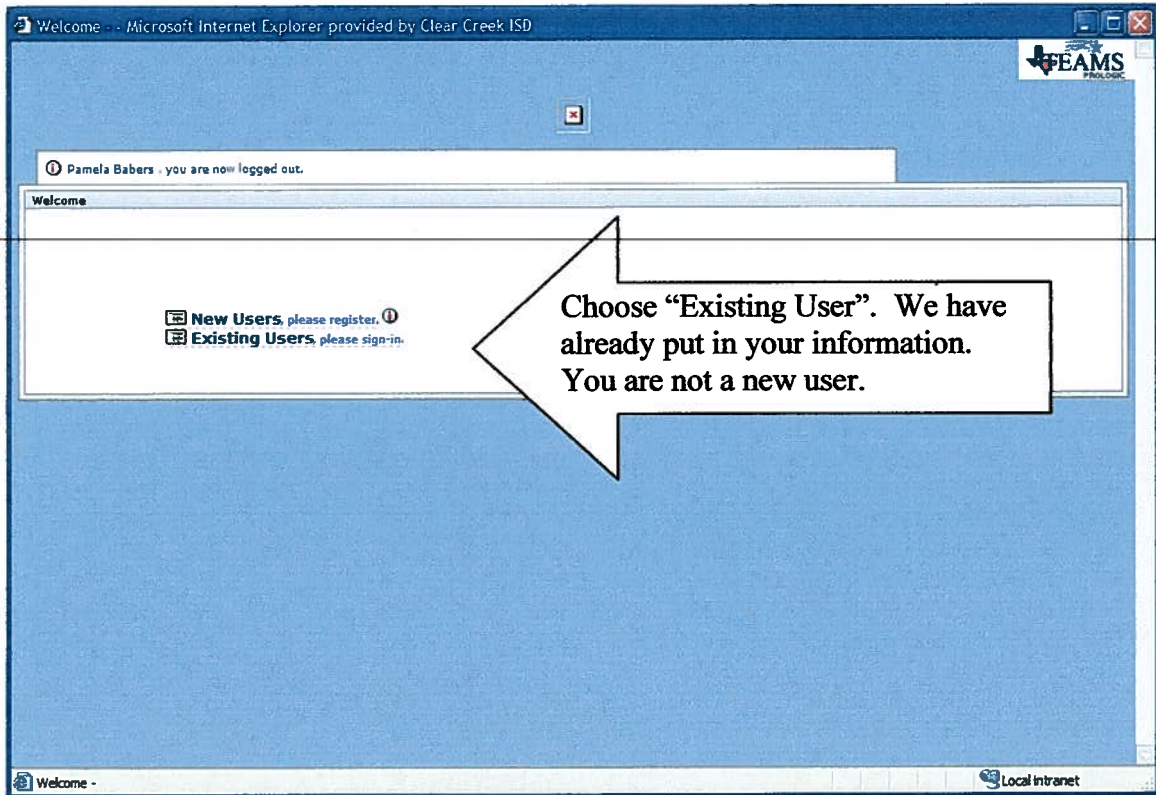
Welcome - - Microsoft Internet Explorer provided by Clear Creek ISD

EAMS
PROLOGIC

Pamela Babers , you are now logged out.

Welcome

New Users, please register.
Existing Users, please sign-in.

Choose "Existing User". We have already put in your information. You are not a new user.

Welcome -

Local intranet